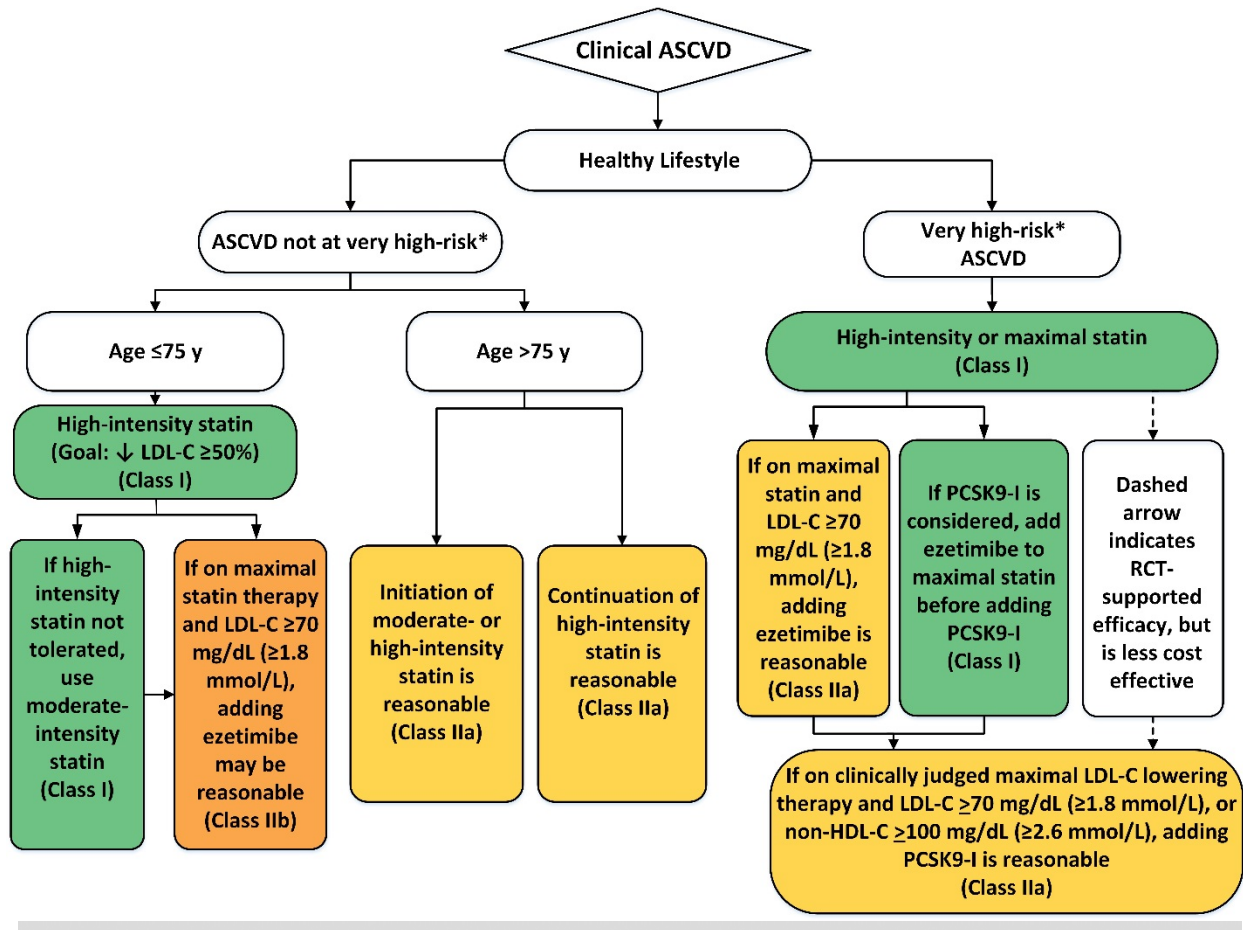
Clinical ASCVD

Healthy Lifestyle

ASCVD not at very high-risk*

Very high-risk* ASCVD

Age ≤75 y

Age >75 y

High-intensity or maximal statin (Class I)

High-intensity statin (Goal: ↓ LDL-C ≥50%) (Class I)

If high-intensity statin not tolerated, use moderate-intensity statin (Class I)

If on maximal statin therapy and LDL-C ≥70 mg/dL (≥1.8 mmol/L), adding ezetimibe may be reasonable (Class IIb)

Initiation of moderate- or high-intensity statin is reasonable (Class IIa)

Continuation of high-intensity statin is reasonable (Class IIa)

If on maximal statin and LDL-C ≥70 mg/dL (≥1.8 mmol/L), adding ezetimibe is reasonable (Class IIa)

If PCSK9-I is considered, add ezetimibe to maximal statin before adding PCSK9-I (Class I)

Dashed arrow indicates RCT-supported efficacy, but is less cost effective

If on clinically judged maximal LDL-C lowering therapy and LDL-C $\geq$70 mg/dL (≥1.8 mmol/L), or non-HDL-C $\geq$100 mg/dL (≥2.6 mmol/L), adding PCSK9-I is reasonable (Class IIa)